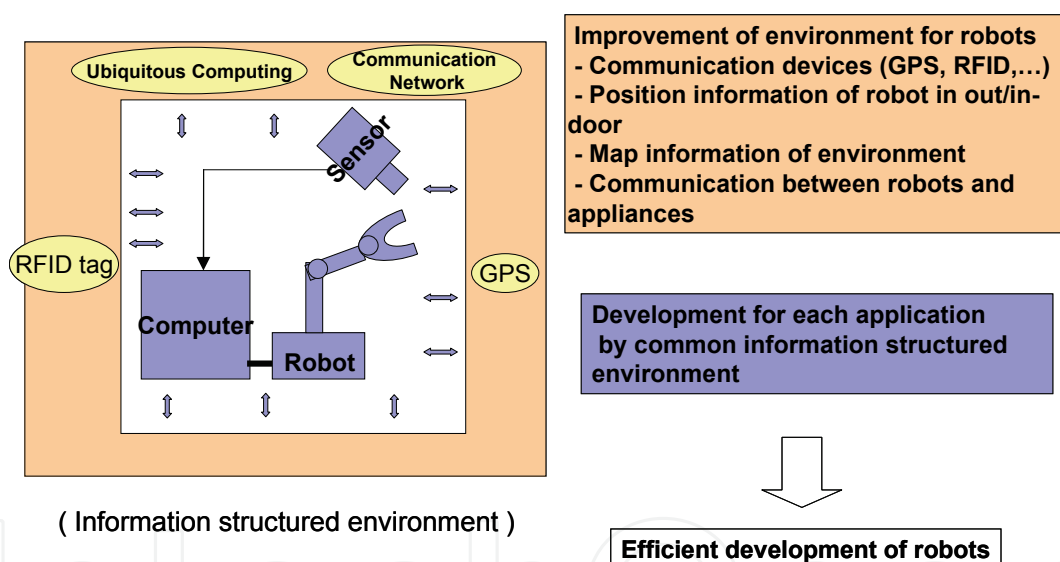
Ubiquitous Computing

Communication Network

Sensor

RFID tag

GPS

Computer

Robot

( Information structured environment )

Improvement of environment for robots
- Communication devices (GPS, RFID,…)
- Position information of robot in out/indoor
- Map information of environment
- Communication between robots and appliances

Development for each application by common information structured environment

Efficient development of robots